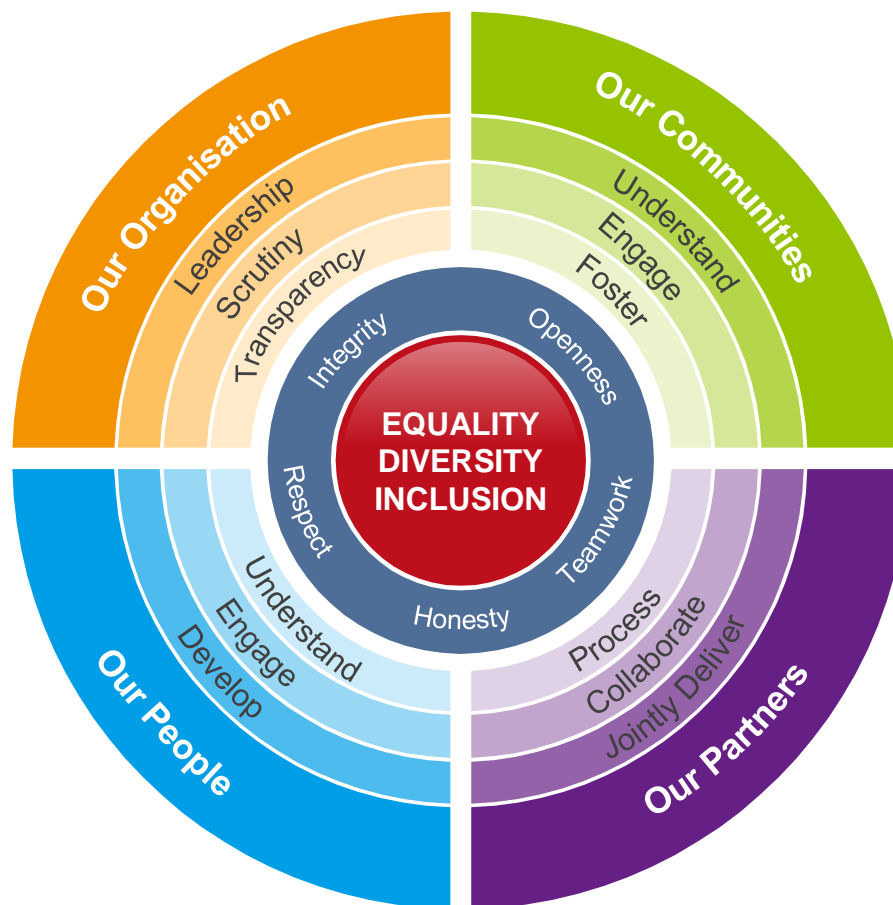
Our Organisation
Leadership
Scrutiny
Transparency

Our Communities
Understand
Engage
Foster

Integrity
Openness
EQUALITY
DIVERSITY
INCLUSION
Respect
Teamwork
Honesty

Our People
Understand
Engage
Develop

Our Partners
Process
Collaborate
Jointly Deliver